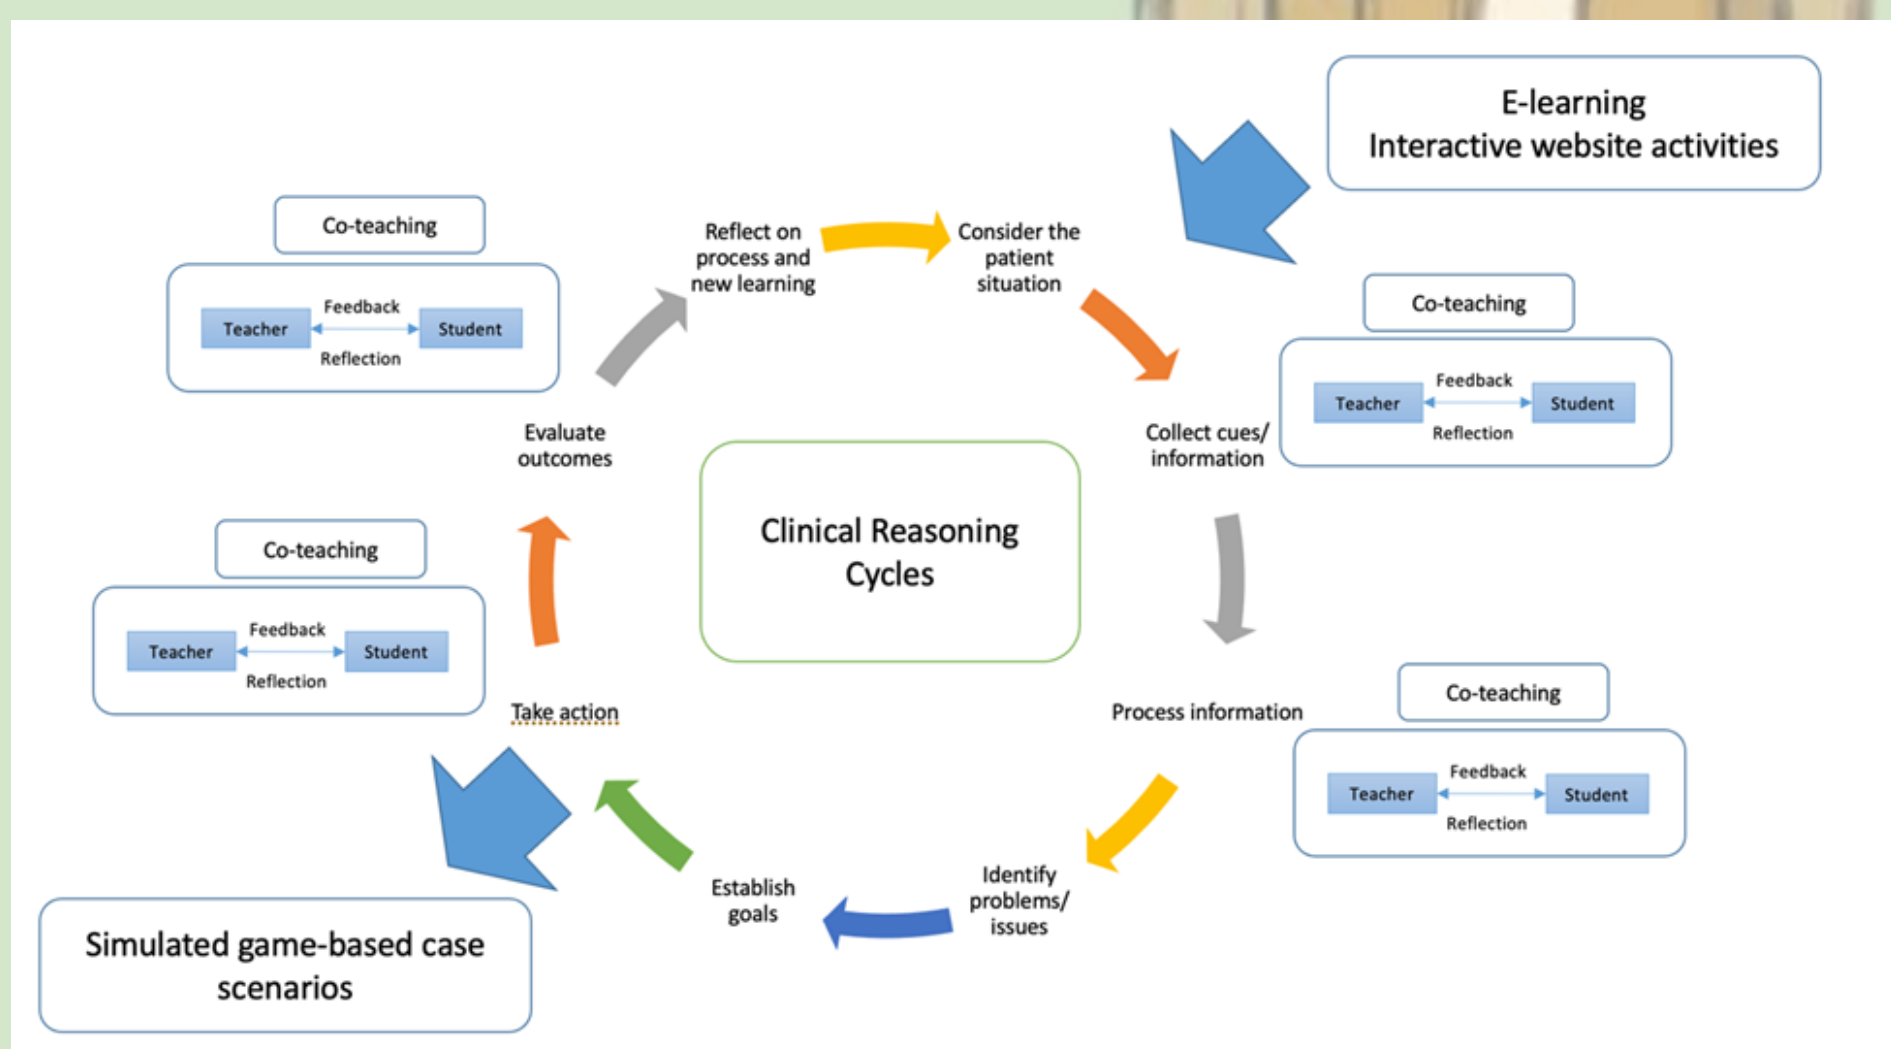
E-learning
Interactive website activities

Co-teaching

Teacher Feedback Reflection Student

Reflect on process and new learning

Consider the patient situation

Co-teaching

Teacher Feedback Reflection Student

Collect cues/ information

Evaluate outcomes

Clinical Reasoning Cycles

Co-teaching

Teacher Feedback Reflection Student

Take action

Process information

Co-teaching

Teacher Feedback Reflection Student

Establish goals

Identify problems/ issues

Simulated game-based case scenarios